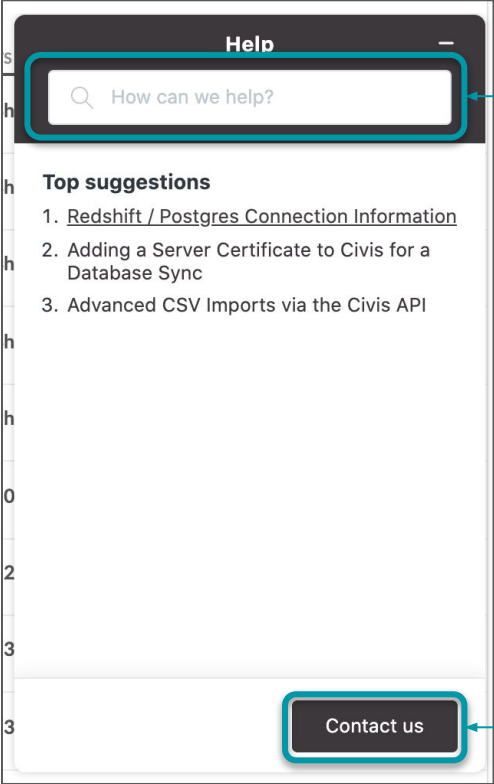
Help

How can we help?

Top suggestions

1. Redshift / Postgres Connection Information
2. Adding a Server Certificate to Civis for a Database Sync
3. Advanced CSV Imports via the Civis API

Contact us